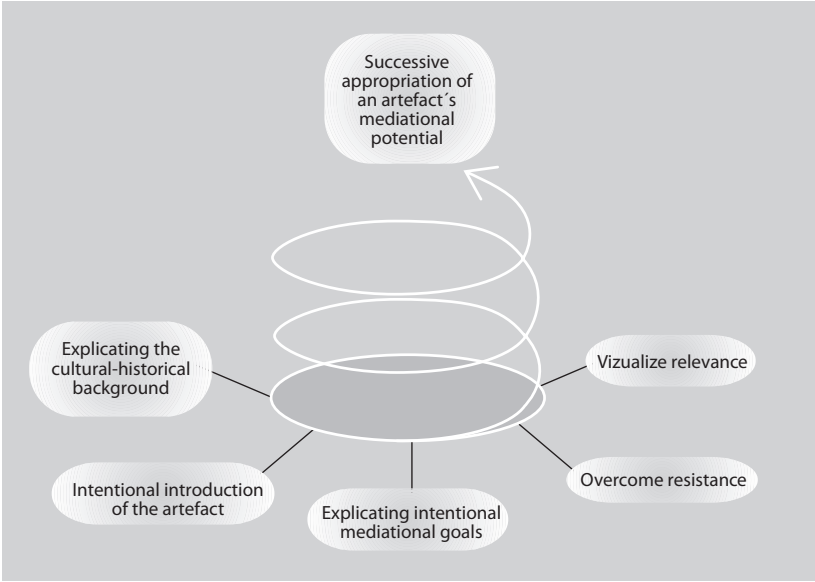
Successive appropriation of an artefact´s mediational potential

Explicating the cultural-historical background

Vizualize relevance

Overcome resistance

Intentional introduction of the artefact

Explicating intentional mediational goals